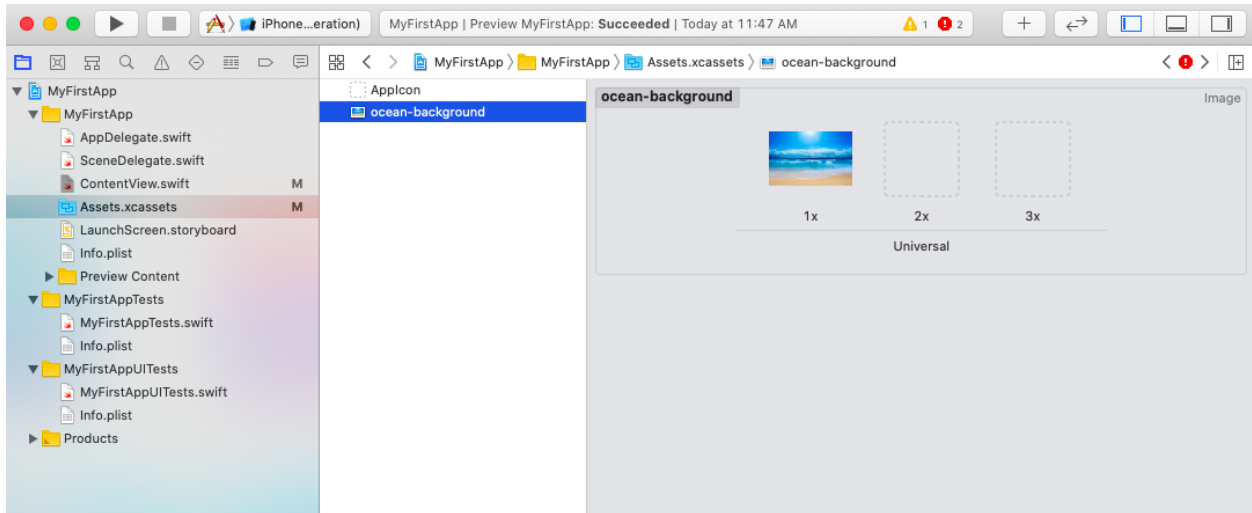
iPhone...eration)

MyFirstApp | Preview MyFirstApp: **Succeeded** | Today at 11:47 AM

1 2

MyFirstApp 〉 MyFirstApp 〉 Assets.xcassets 〉 ocean-background

MyFirstApp
MyFirstApp
AppDelegate.swift
SceneDelegate.swift
ContentView.swift M
Assets.xcassets M
LaunchScreen.storyboard
Info.plist
Preview Content
MyFirstAppTests
MyFirstAppTests.swift
Info.plist
MyFirstAppUITests
MyFirstAppUITests.swift
Info.plist
Products

AppIcon
ocean-background

ocean-background
Image

1x 2x 3x

Universal